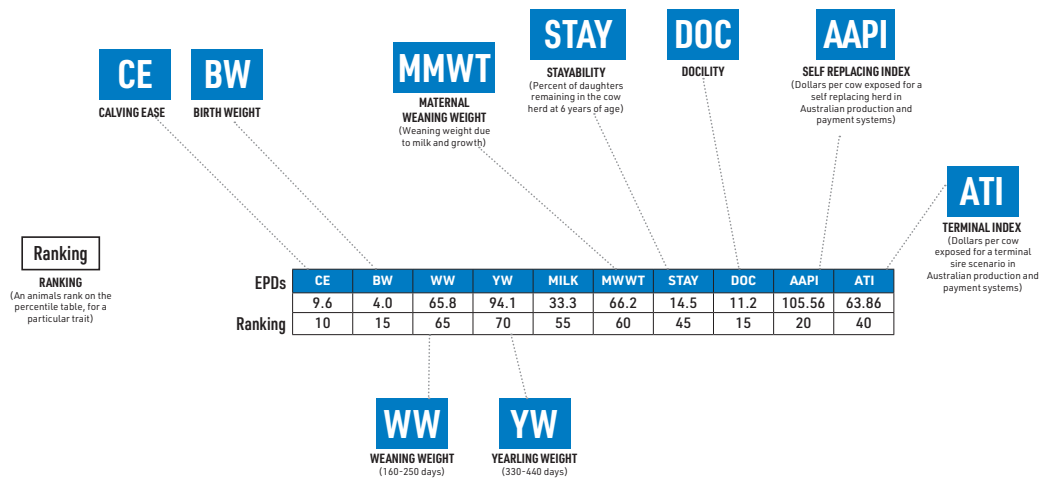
STAY
STAYABILITY
(Percent of daughters remaining in the cow herd at 6 years of age)

DOC
DOCILITY

AAPI
SELF REPLACING INDEX
(Dollars per cow exposed for a self replacing herd in Australian production and payment systems)

MMWT
MATERNAL WEANING WEIGHT
(Weaning weight due to milk and growth)

CE
CALVING EASE

BW
BIRTH WEIGHT

ATI
TERMINAL INDEX
(Dollars per cow exposed for a terminal sire scenario in Australian production and payment systems)

Ranking
RANKING
(An animals rank on the percentile table, for a particular trait)

| EPDs | CE | BW | WW | YW | MILK | MWWT | STAY | DOC | AAPI | ATI |
|---|---|---|---|---|---|---|---|---|---|---|
| | 9.6 | 4.0 | 65.8 | 94.1 | 33.3 | 66.2 | 14.5 | 11.2 | 105.56 | 63.86 |
| Ranking | 10 | 15 | 65 | 70 | 55 | 60 | 45 | 15 | 20 | 40 |

WW
WEANING WEIGHT
(160-250 days)

YW
YEARLING WEIGHT
(330-440 days)